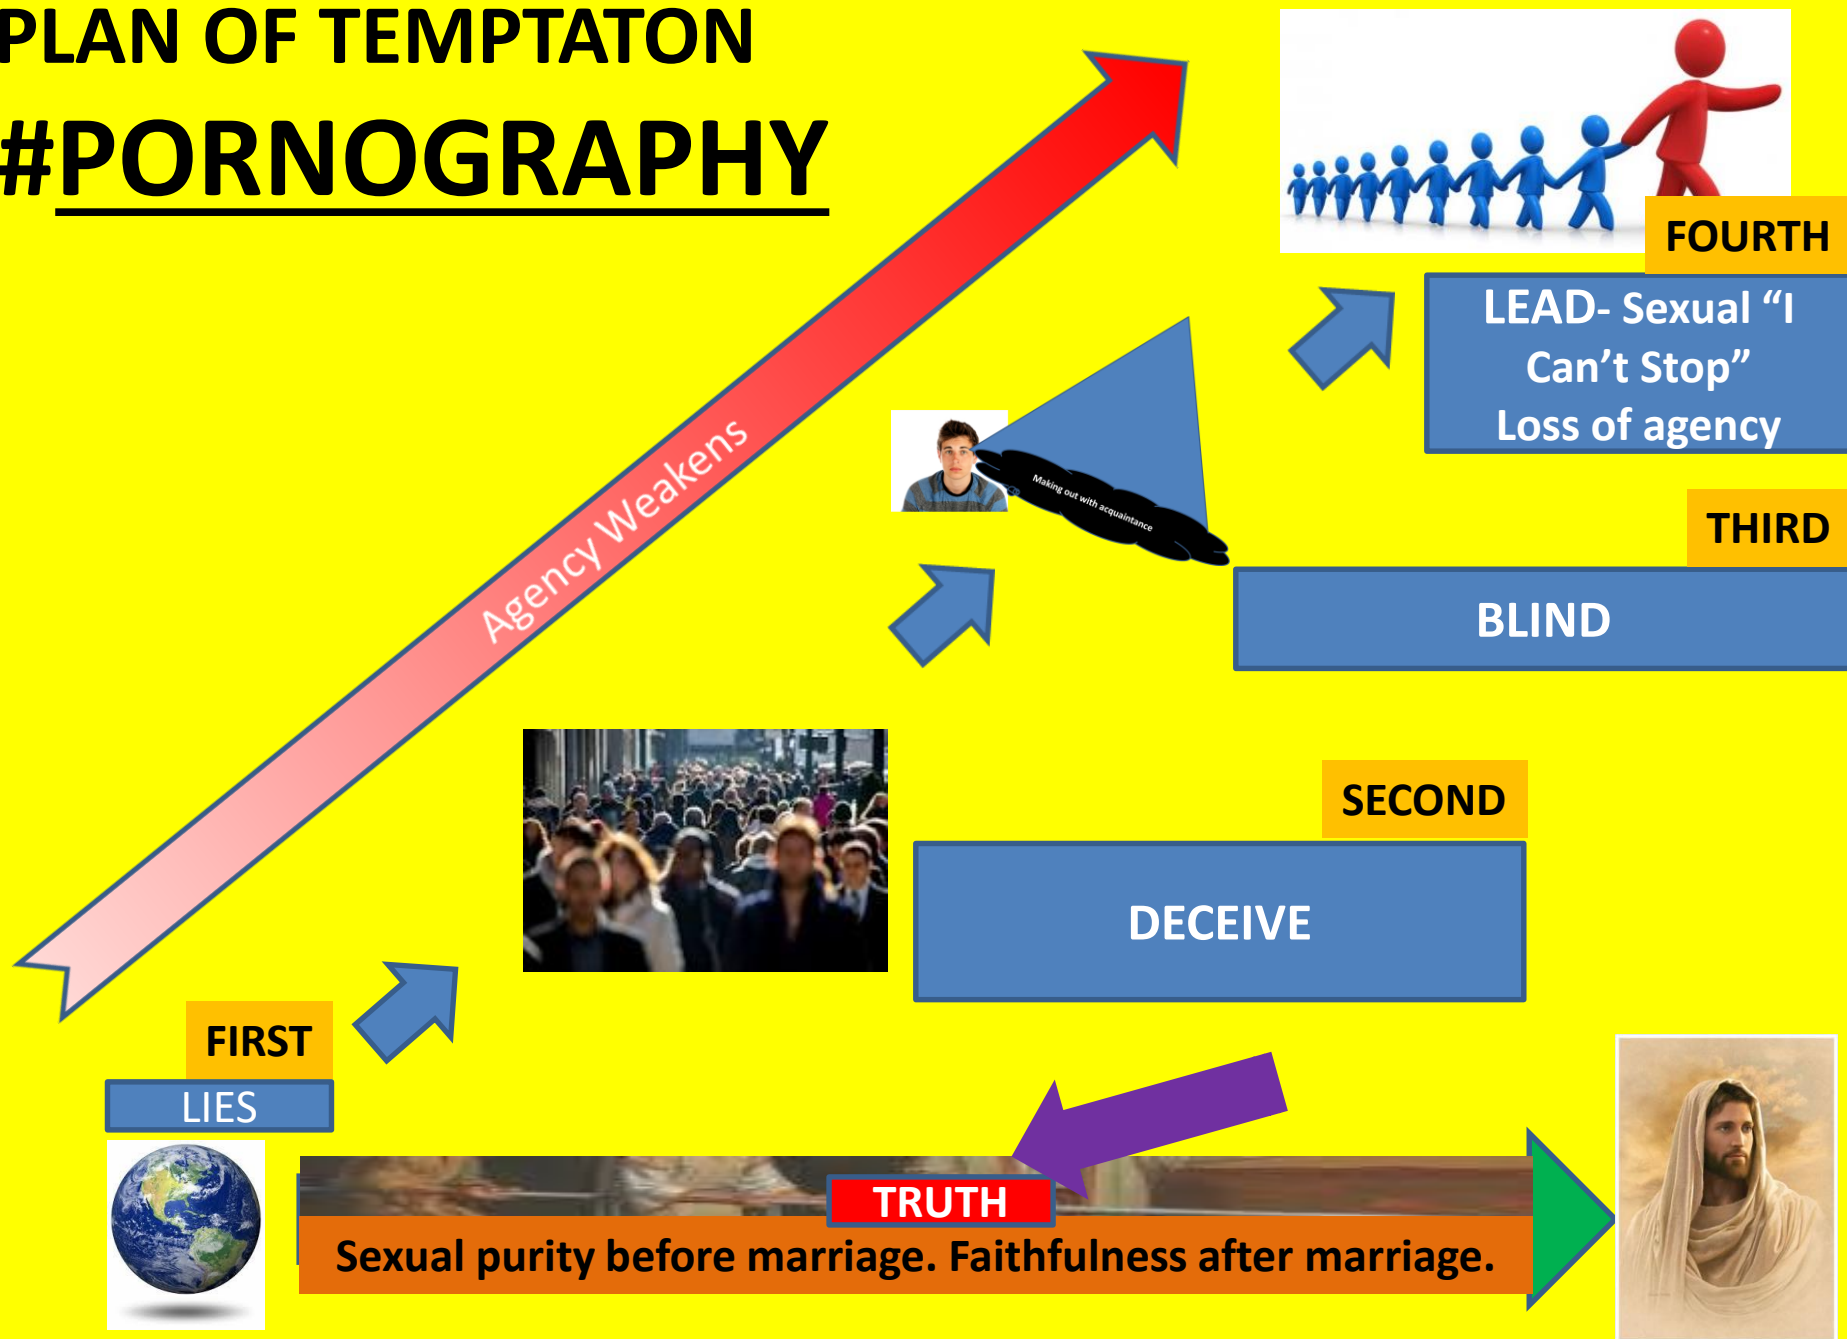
PLAN OF TEMPTATON

#PORNOGRAPHY

Agency Weakens

FOURTH

LEAD- Sexual "I Can't Stop" Loss of agency

Making out with acquaintance

THIRD

BLIND

SECOND

DECEIVE

FIRST

LIES

TRUTH

Sexual purity before marriage. Faithfulness after marriage.